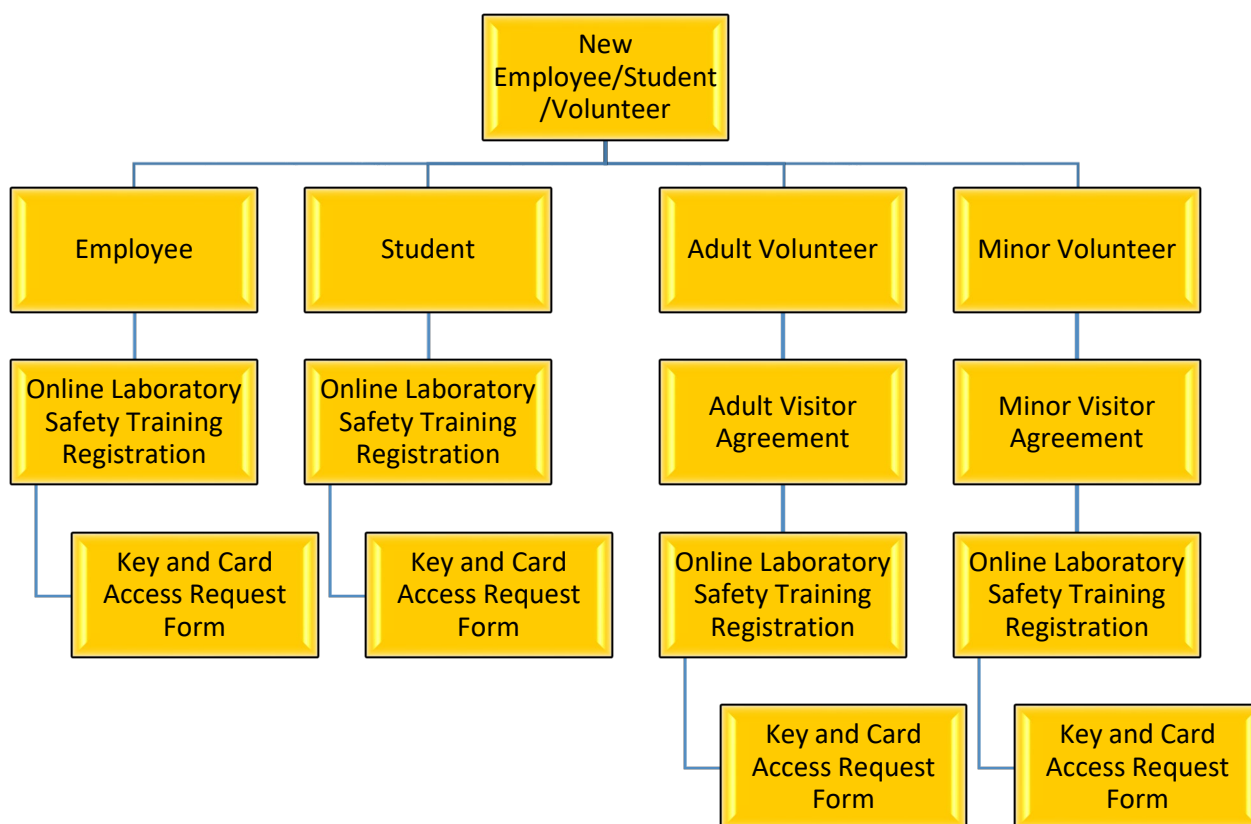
New Employee/Student /Volunteer

Employee

Online Laboratory Safety Training Registration

Key and Card Access Request Form

Student

Online Laboratory Safety Training Registration

Key and Card Access Request Form

Adult Volunteer

Adult Visitor Agreement

Online Laboratory Safety Training Registration

Key and Card Access Request Form

Minor Volunteer

Minor Visitor Agreement

Online Laboratory Safety Training Registration

Key and Card Access Request Form